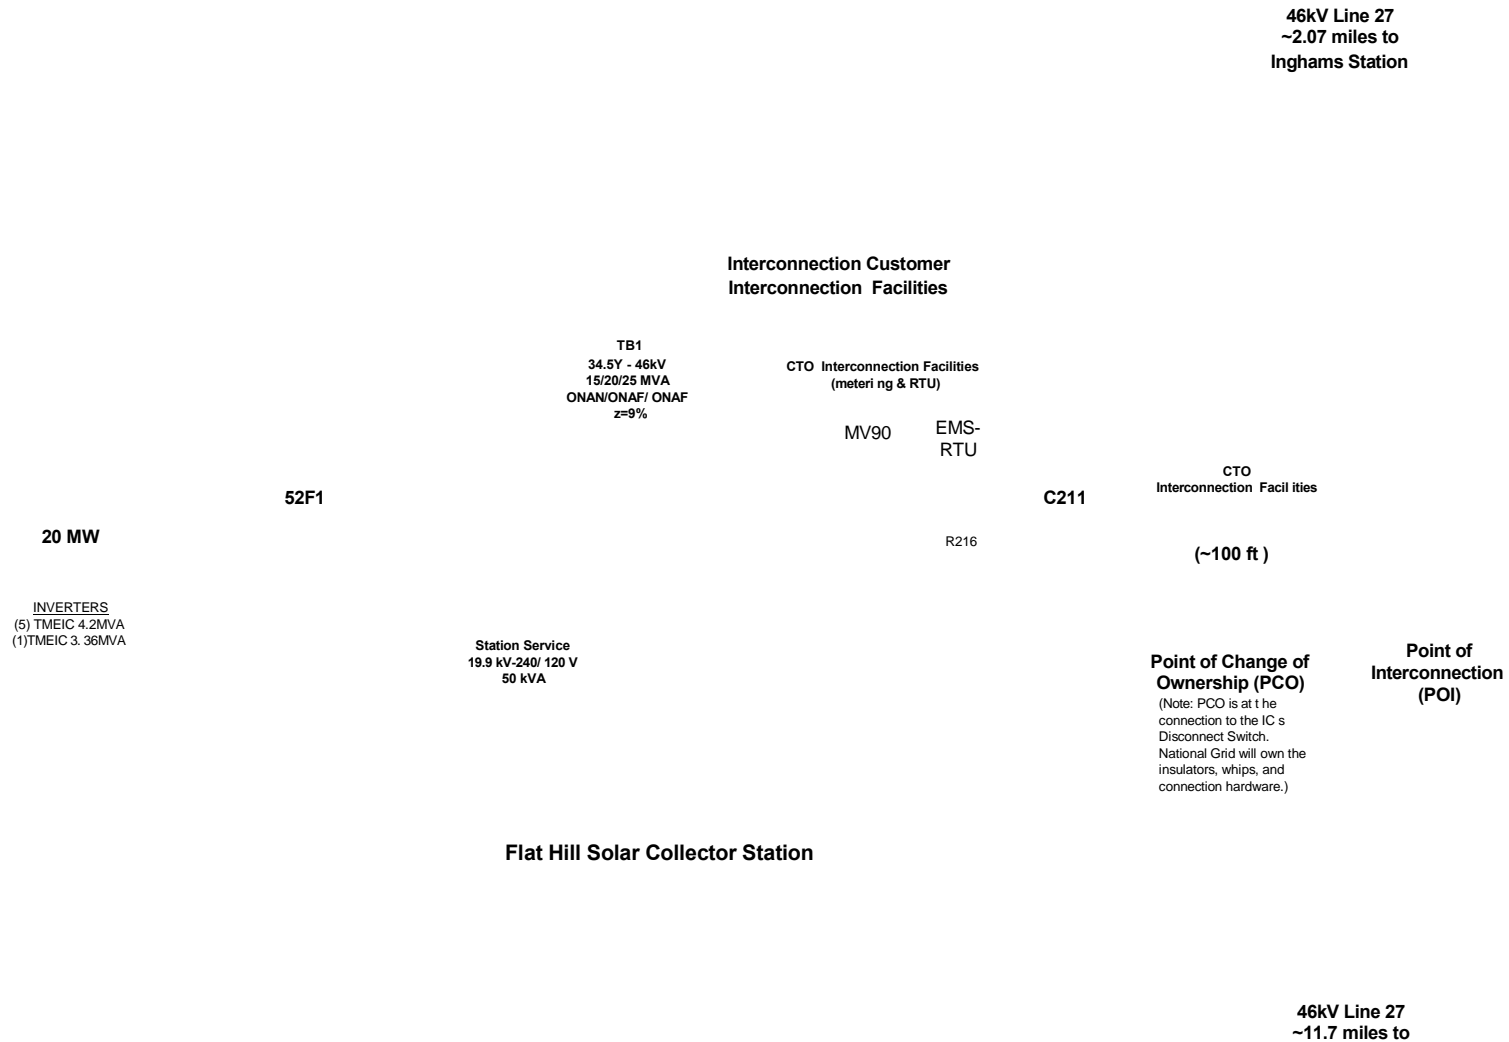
46kV Line 27
~2.07 miles to
Inghams Station

Interconnection Customer
Interconnection Facilities

TB1
34.5Y - 46kV
15/20/25 MVA
ONAN/ONAF/ ONAF
z=9%

CTO Interconnection Facilities
(meteri ng & RTU)

MV90

EMS-
RTU

52F1

C211

CTO
Interconnection Facil ities

20 MW

R216

(~100 ft )

INVERTERS
(5) TMEIC 4.2MVA
(1)TMEIC 3. 36MVA

Station Service
19.9 kV-240/ 120 V
50 kVA

Point of Change of
Ownership (PCO)
(Note: PCO is at t he connection to the IC s Disconnect Switch. National Grid will own the insulators, whips, and connection hardware.)

Point of
Interconnection
(POI)

Flat Hill Solar Collector Station

46kV Line 27
~11.7 miles to